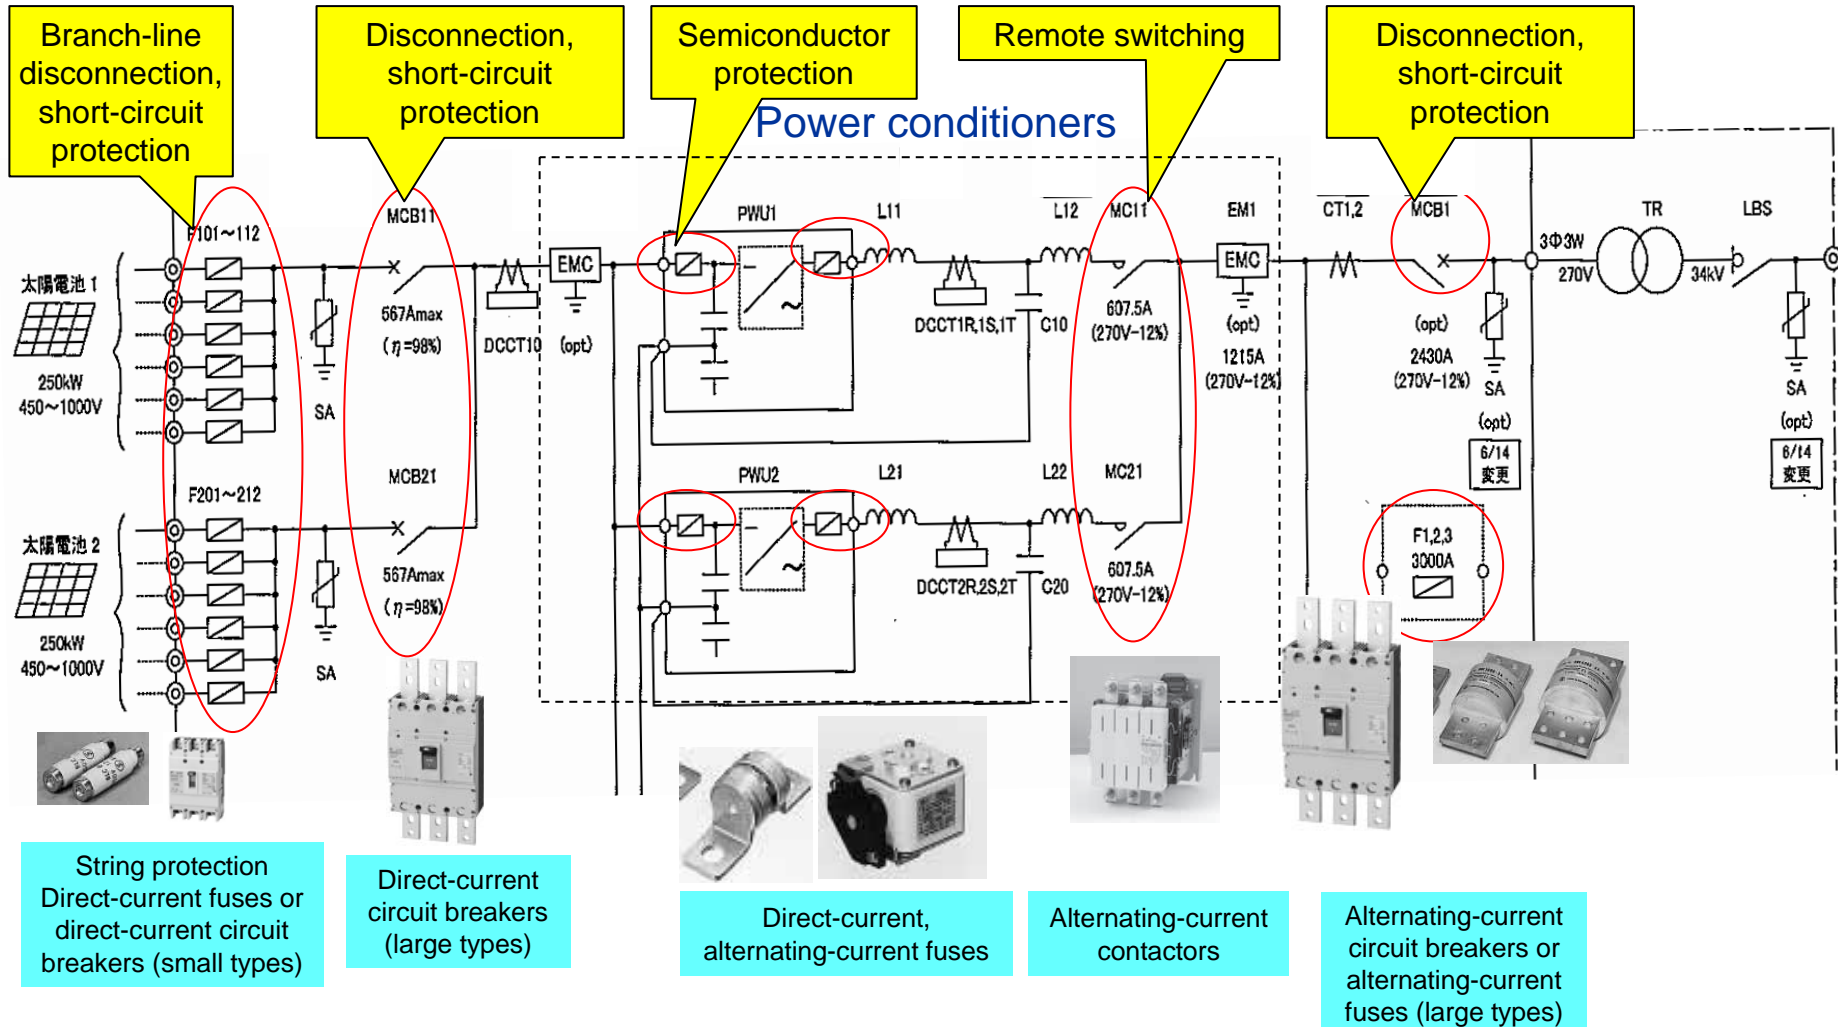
Branch-line disconnection, short-circuit protection

Disconnection, short-circuit protection

Semiconductor protection

Remote switching

Disconnection, short-circuit protection

Power conditioners

F101~112

MCB11

PWU1

L11

L12

MC11

EM1

CT1,2

MCB1

TR

LBS

太陽電池 1

250kW
450~1000V

SA

567Amax
($\eta$=98%)

DCCT10

EMC

(opt)

DCCT1R,1S,1T

C10

607.5A
(270V-12%)

EMC

(opt)

1215A
(270V-12%)

(opt)

2430A
(270V-12%)

SA

(opt)

6/14
変更

3Φ3W
270V

34kV

SA

(opt)

6/14
変更

F201~212

MCB21

PWU2

L21

L22

MC21

太陽電池 2

250kW
450~1000V

SA

567Amax
($\eta$=98%)

DCCT2R,2S,2T

C20

607.5A
(270V-12%)

F1,2,3
3000A

String protection Direct-current fuses or direct-current circuit breakers (small types)

Direct-current circuit breakers (large types)

Direct-current, alternating-current fuses

Alternating-current contactors

Alternating-current circuit breakers or alternating-current fuses (large types)